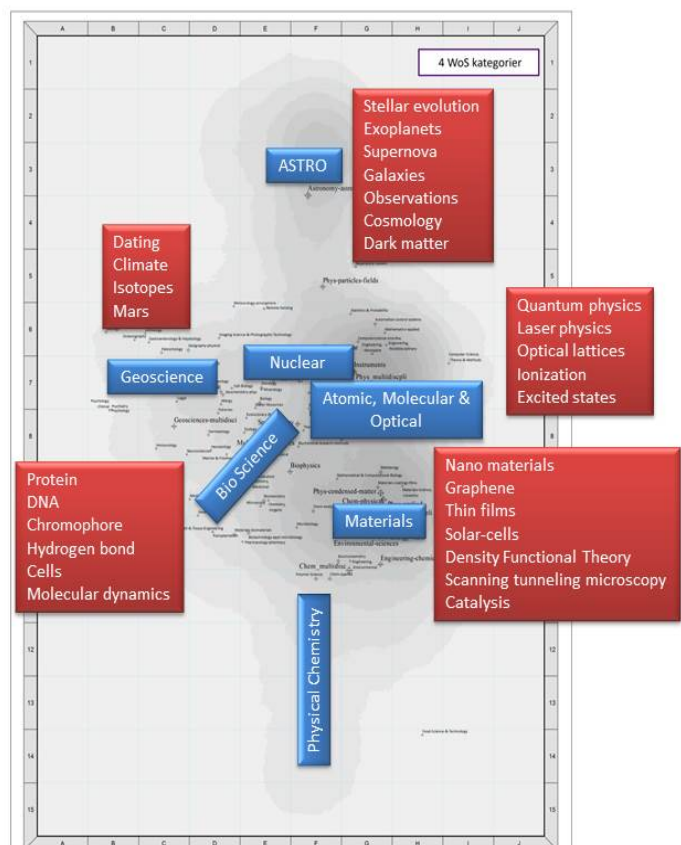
4 WoS kategorier

ASTRO

Stellar evolution
Exoplanets
Supernova
Galaxies
Observations
Cosmology
Dark matter

Dating
Climate
Isotopes
Mars

Quantum physics
Laser physics
Optical lattices
Ionization
Excited states

Nuclear

Geoscience

Atomic, Molecular & Optical

Bio Science

Protein
DNA
Chromophore
Hydrogen bond
Cells
Molecular dynamics

Nano materials
Graphene
Thin films
Solar-cells
Density Functional Theory
Scanning tunneling microscopy
Catalysis

Materials

Physical Chemistry

Astronomy-astro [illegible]
Phys-particles-fields
Phys_multidiscipl
Geosciences-multidisci
Biophysics
Phys-condensed-matter
Chem-physical
Environmental-sciences
Chem_multidisc
Engineering-chemi

A B C D E F G H I J
1 2 3 4 5 6 7 8 9 10 11 12 13 14 15